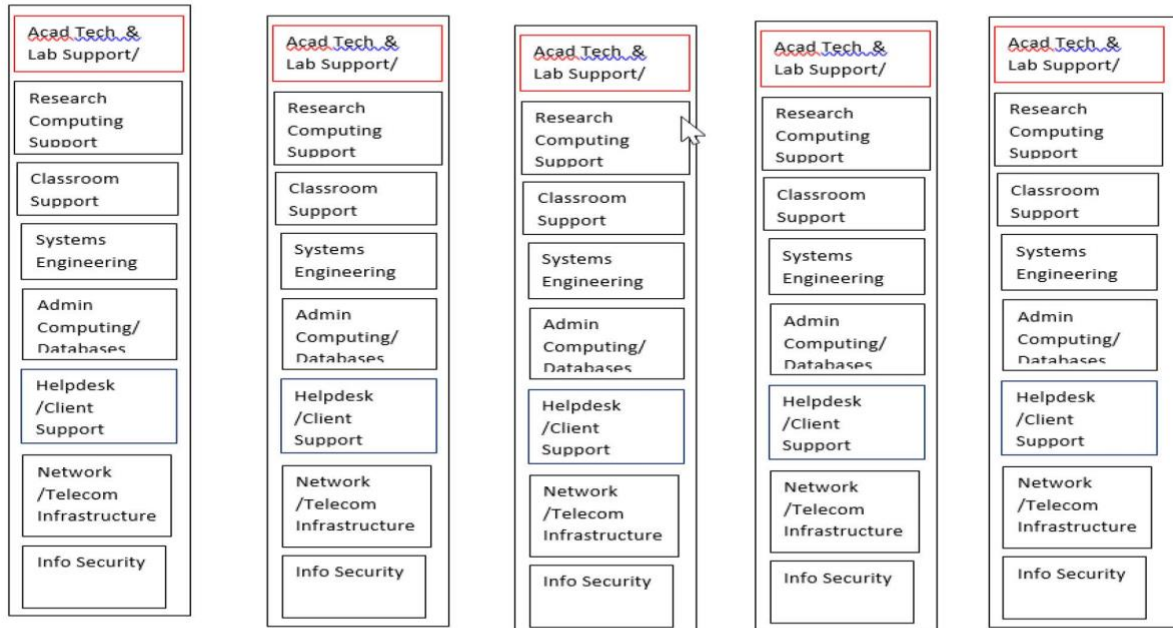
Acad Tech &
Lab Support/

Research
Computing
Support

Classroom
Support

Systems
Engineering

Admin
Computing/
Databases

Helpdesk
/Client
Support

Network
/Telecom
Infrastructure

Info Security

Acad Tech &
Lab Support/

Research
Computing
Support

Classroom
Support

Systems
Engineering

Admin
Computing/
Databases

Helpdesk
/Client
Support

Network
/Telecom
Infrastructure

Info Security

Acad Tech &
Lab Support/

Research
Computing
Support

Classroom
Support

Systems
Engineering

Admin
Computing/
Databases

Helpdesk
/Client
Support

Network
/Telecom
Infrastructure

Info Security

Acad Tech &
Lab Support/

Research
Computing
Support

Classroom
Support

Systems
Engineering

Admin
Computing/
Databases

Helpdesk
/Client
Support

Network
/Telecom
Infrastructure

Info Security

Acad Tech &
Lab Support/

Research
Computing
Support

Classroom
Support

Systems
Engineering

Admin
Computing/
Databases

Helpdesk
/Client
Support

Network
/Telecom
Infrastructure

Info Security